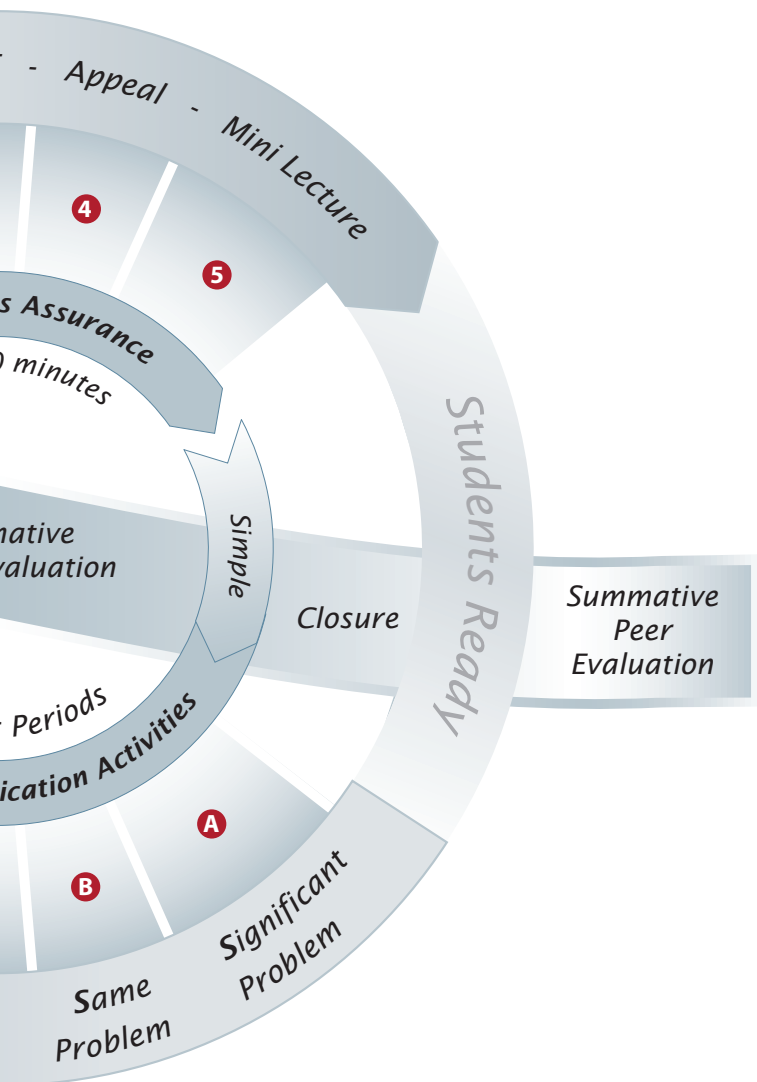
- Appeal - Mini Lecture

4

5

s Assurance

0 minutes

Students Ready

native
valuation

Simple

Closure

Summative
Peer
Evaluation

Periods

ication Activities

A

B

Significant
Problem

Same
Problem